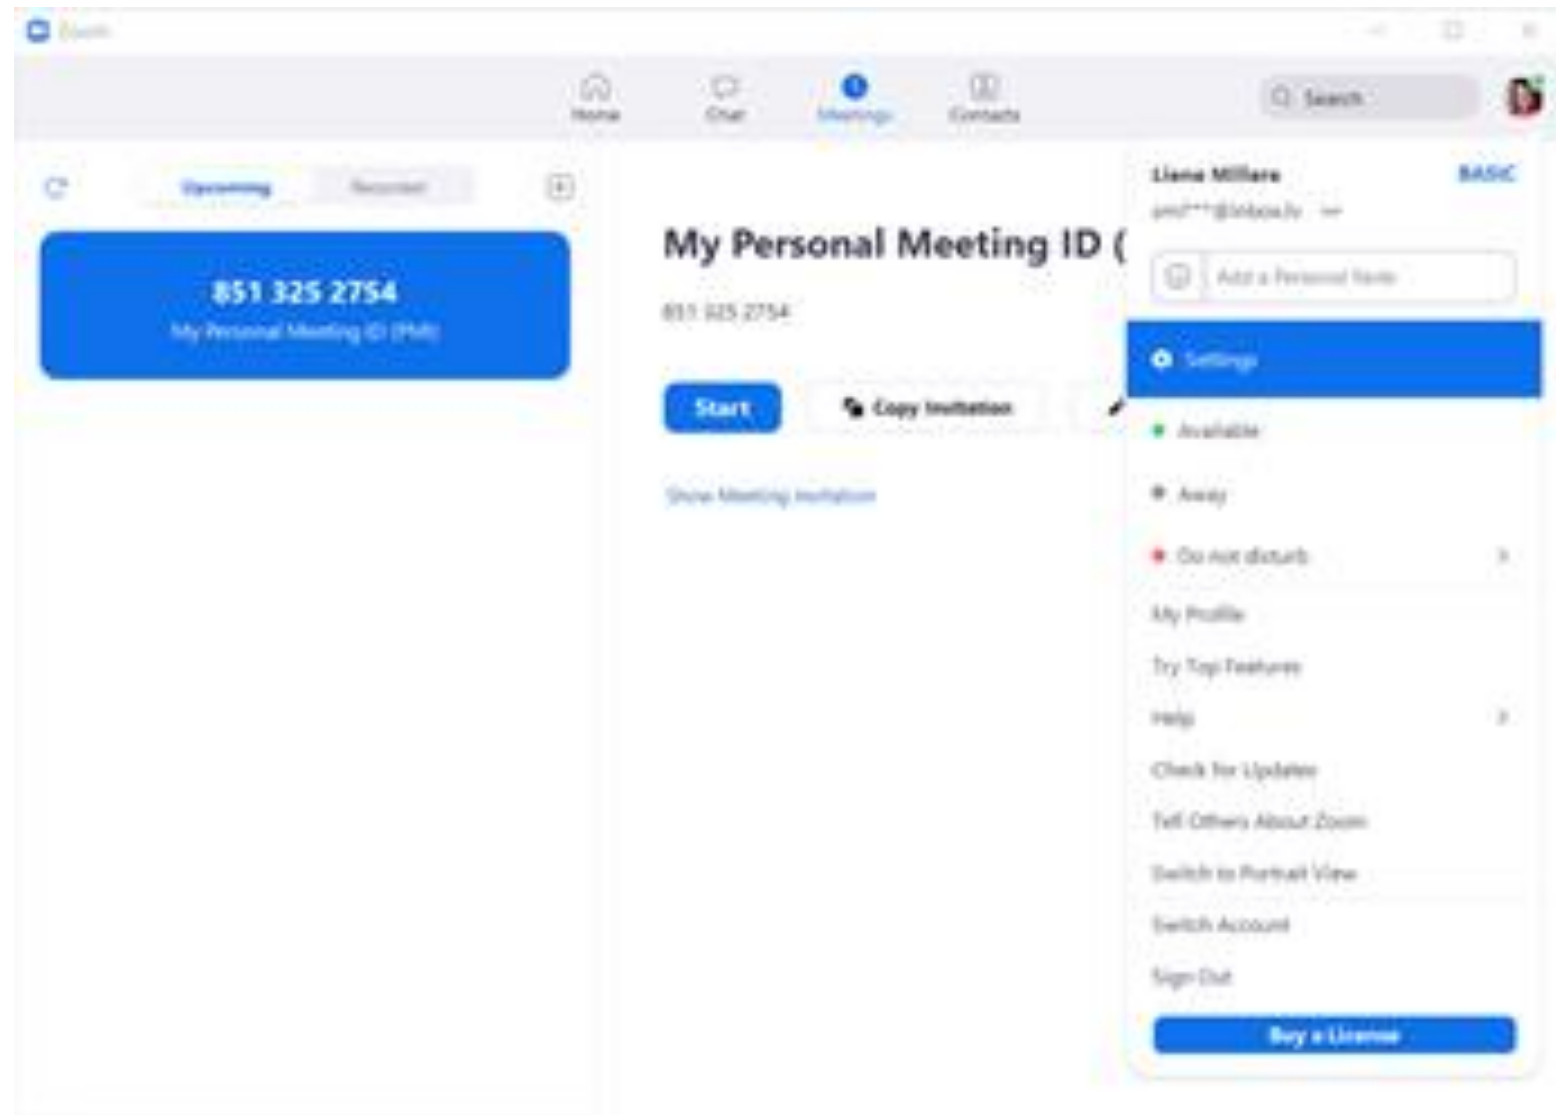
Zoom

Home
Chat
Meetings
Contacts

Search

Upcoming
Recorded

851 325 2754
My Personal Meeting ID (PMI)

My Personal Meeting ID (

851 325 2754

Start
Copy Invitation

Show Meeting Invitation

Liene Millere
BASIC
aml***@inbox.lv

Add a Personal Note

Settings
Available
Away
Do not disturb
My Profile
Try Top Features
Help
Check for Updates
Tell Others About Zoom
Switch to Portrait View
Switch Account
Sign Out
Buy a License